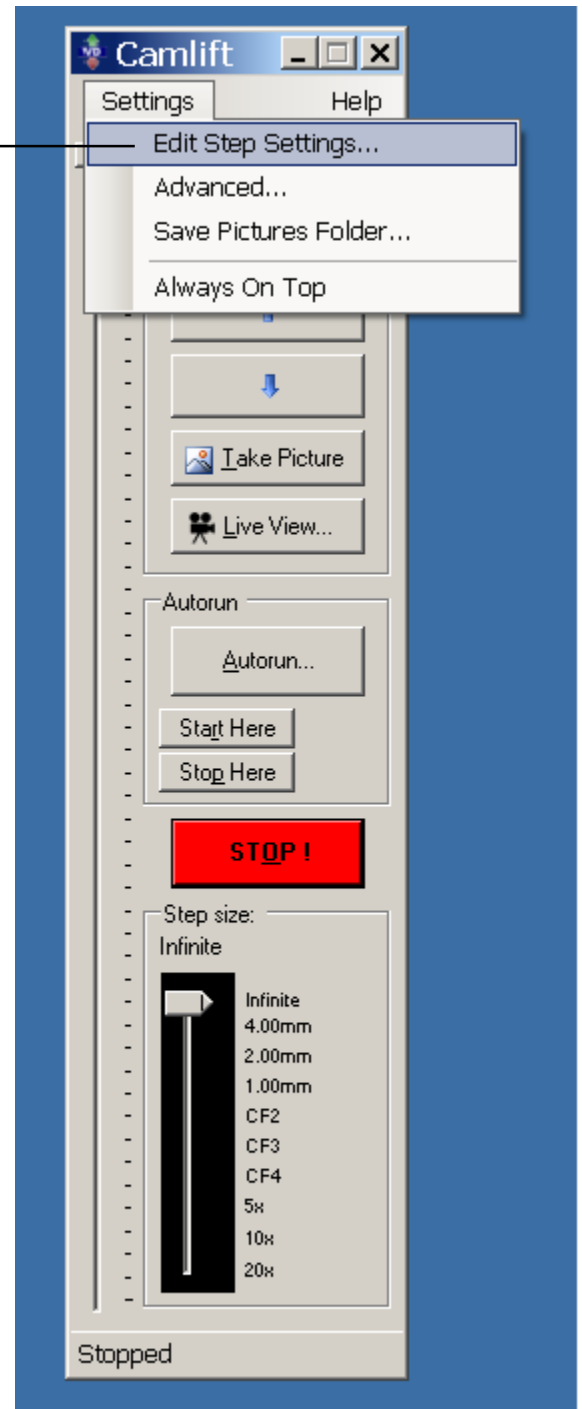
Camlift

Settings Help

Edit Step Settings...

Advanced...

Save Pictures Folder...

Always On Top

Take Picture

Live View...

Autorun

Autorun...

Start Here

Stop Here

STOP !

Step size:

Infinite

Infinite

4.00mm

2.00mm

1.00mm

CF2

CF3

CF4

5x

10x

20x

Stopped